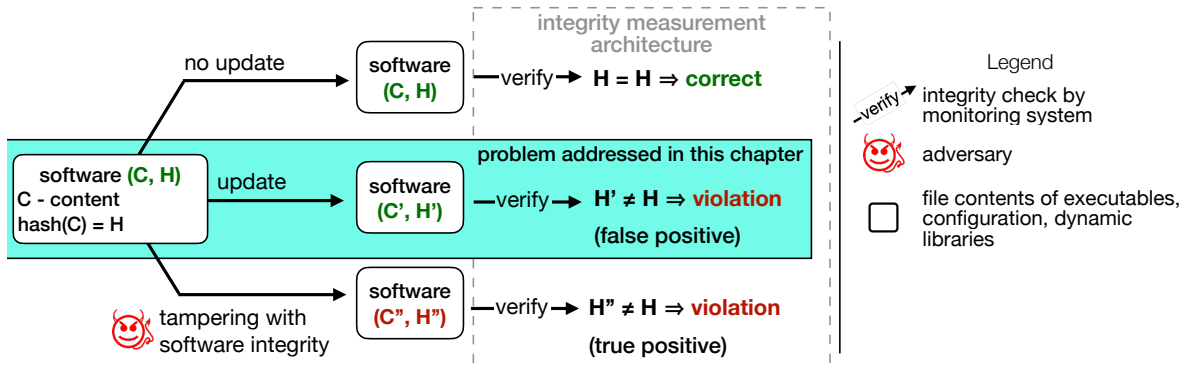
integrity measurement architecture

no update

software
(C, H)

verify H = H ⇒ correct

problem addressed in this chapter

software (C, H)
C - content
hash(C) = H

update

software
(C', H')

verify H' ≠ H ⇒ violation

(false positive)

tampering with software integrity

software
(C", H")

verify H" ≠ H ⇒ violation

(true positive)

Legend

verify integrity check by monitoring system

adversary

file contents of executables, configuration, dynamic libraries